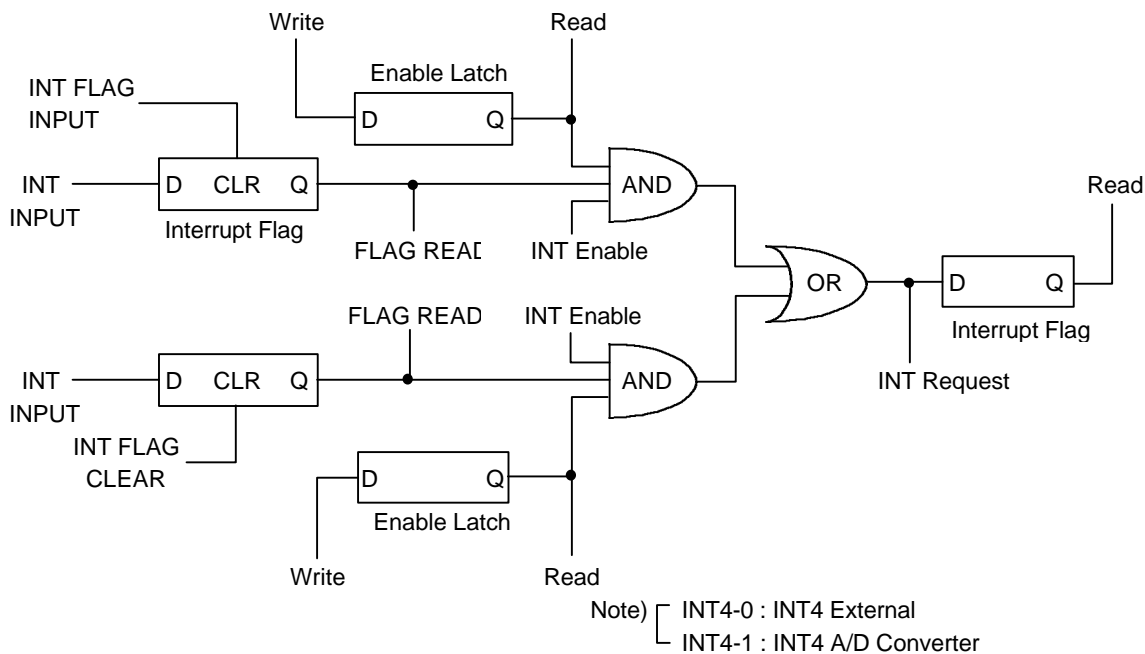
Write

Read

Enable Latch

INT FLAG INPUT

D Q

INT INPUT

D CLR Q

AND

Read

Interrupt Flag

FLAG READ

INT Enable

OR

D Q

FLAG READ

INT Enable

Interrupt Flag

INT INPUT

D CLR Q

AND

INT Request

INT FLAG CLEAR

D Q

Enable Latch

Write

Read

Note) INT4-0 : INT4 External
INT4-1 : INT4 A/D Converter